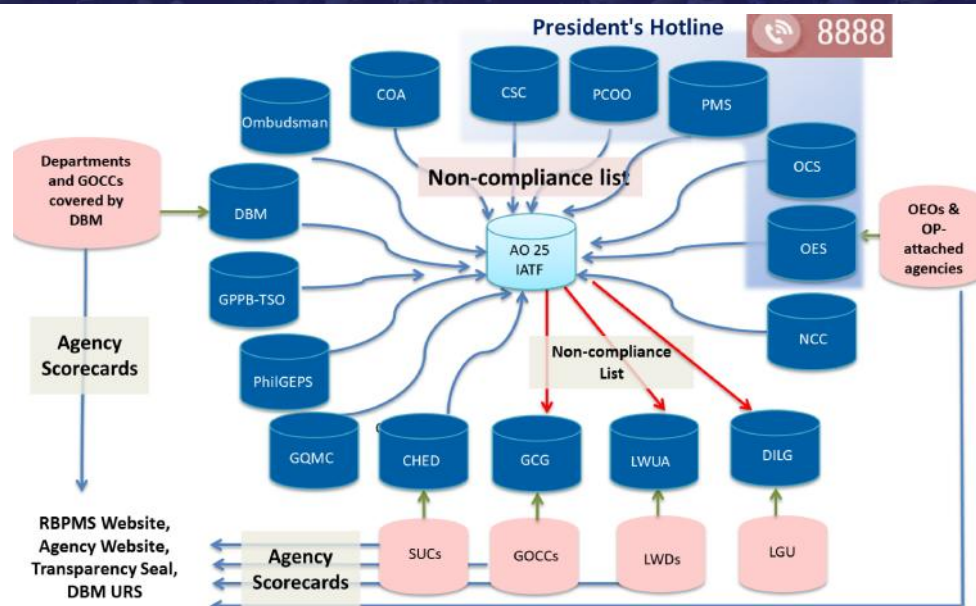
President's Hotline 8888

COA
CSC
PCOO
PMS
Ombudsman
OCS
OES
Departments and GOCCs covered by DBM
DBM
Non-compliance list
AO 25 IATF
OEOs & OP-attached agencies
GPPB-TSO
NCC
Agency Scorecards
PhilGEPS
Non-compliance List
GQMC
CHED
GCG
LWUA
DILG
SUCs
GOCCs
LWDs
LGU
RBPMS Website, Agency Website, Transparency Seal, DBM URS
Agency Scorecards